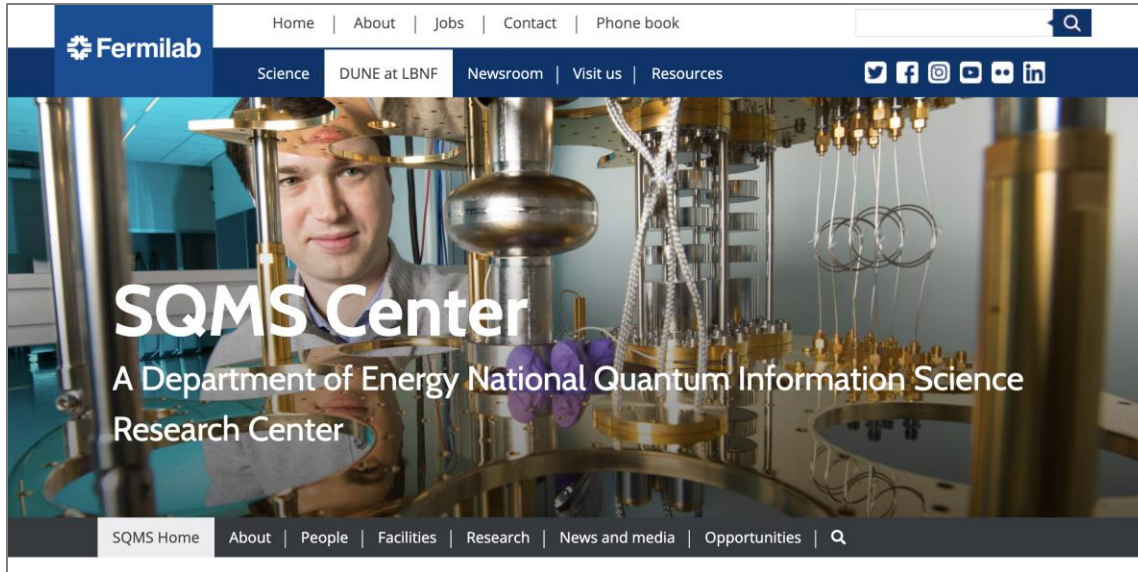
Fermilab

Home | About | Jobs | Contact | Phone book

Science | DUNE at LBNF | Newsroom | Visit us | Resources

SQMS Center

A Department of Energy National Quantum Information Science Research Center

SQMS Home | About | People | Facilities | Research | News and media | Opportunities |